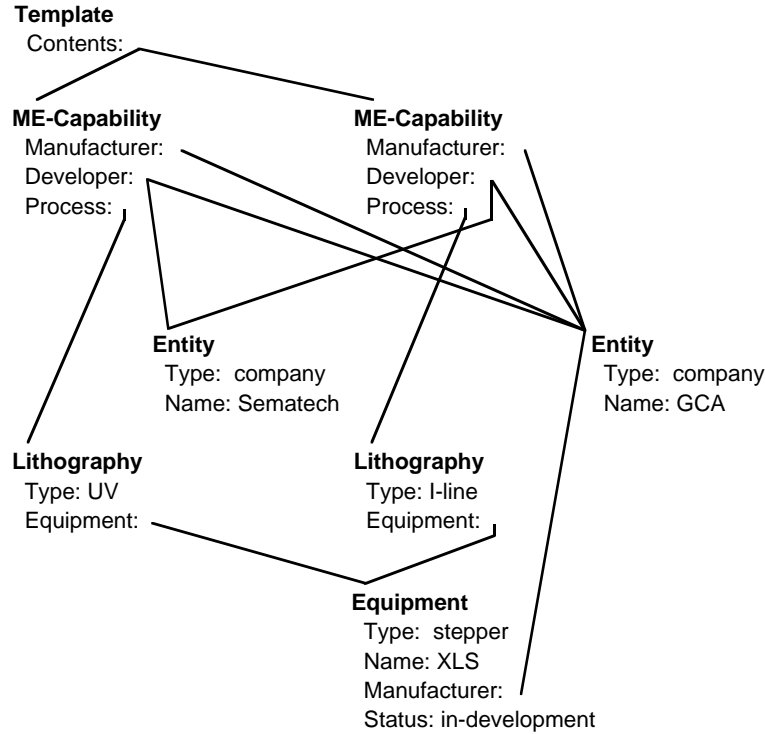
Template
Contents:

ME-Capability
Manufacturer:
Developer:
Process:

ME-Capability
Manufacturer:
Developer:
Process:

Entity
Type: company
Name: Sematech

Entity
Type: company
Name: GCA

Lithography
Type: UV
Equipment:

Lithography
Type: I-line
Equipment:

Equipment
Type: stepper
Name: XLS
Manufacturer:
Status: in-development